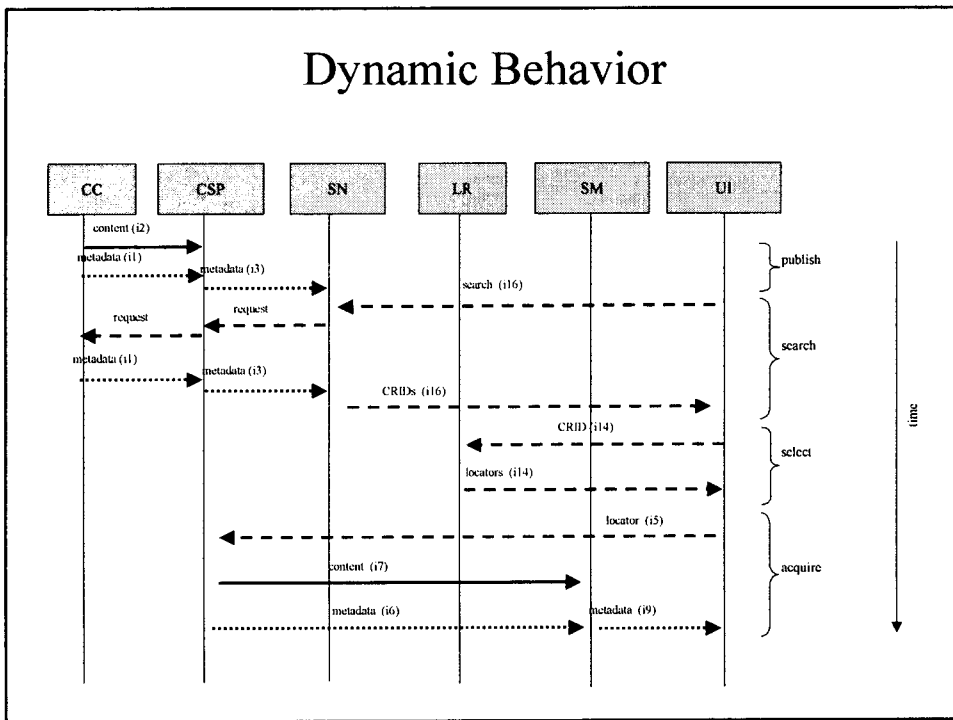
Dynamic Behavior

CC

CSP

SN

LR

SM

UI

content (i2)

metadata (i1)

metadata (i3)

search (i16)

publish

request

request

search

metadata (i1)

metadata (i3)

CRIDs (i16)

CRID (i14)

select

locators (i14)

locator (i5)

content (i7)

acquire

metadata (i6)

metadata (i9)

time